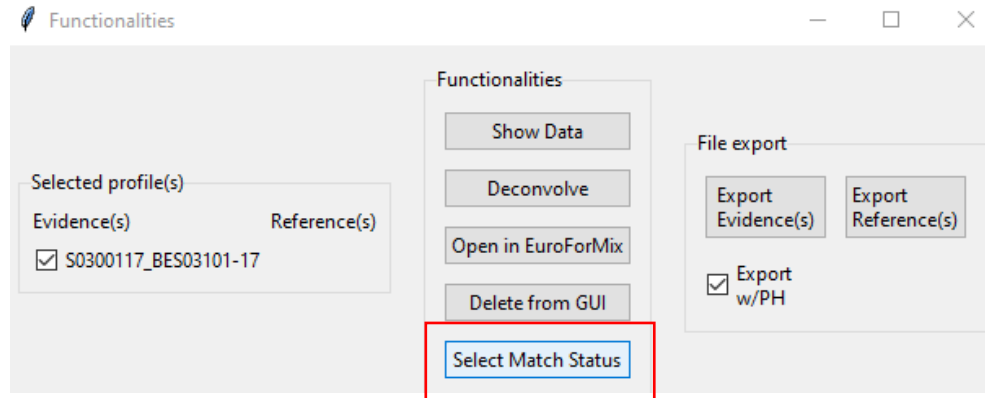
Functionalities

Selected profile(s)
Evidence(s)
Reference(s)
☑ S0300117_BES03101-17

Functionalities
Show Data
Deconvolve
Open in EuroForMix
Delete from GUI
Select Match Status

File export
Export Evidence(s)
Export Reference(s)
☑ Export w/PH